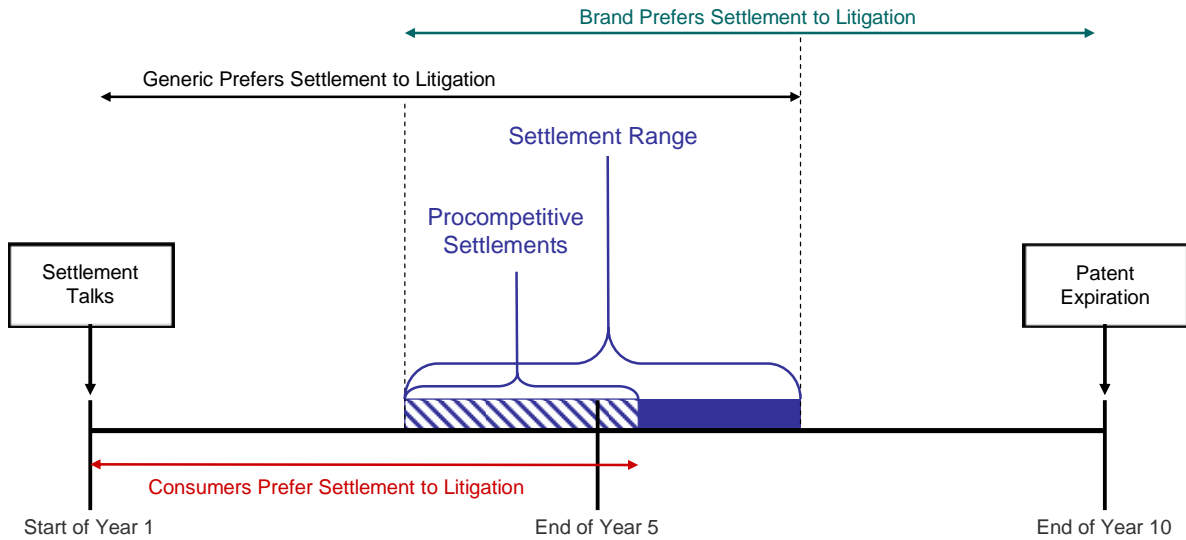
Brand Prefers Settlement to Litigation

Generic Prefers Settlement to Litigation

Settlement Range

Procompetitive Settlements

Settlement Talks

Patent Expiration

Consumers Prefer Settlement to Litigation

Start of Year 1

End of Year 5

End of Year 10